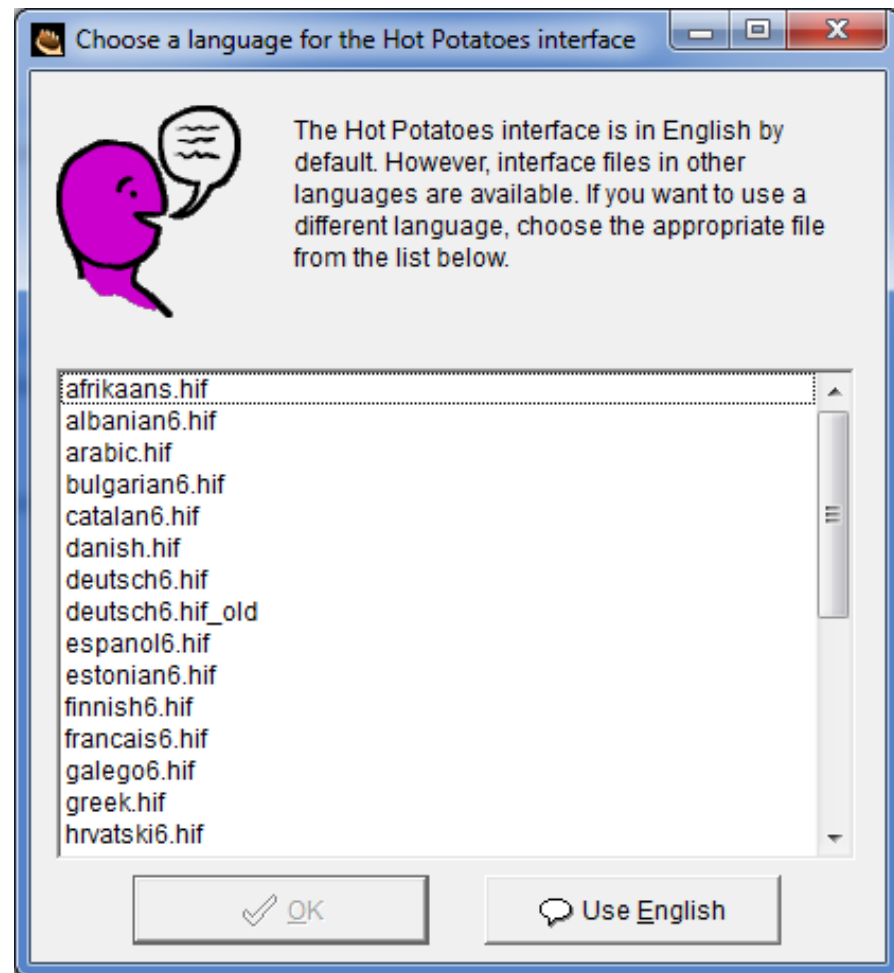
Choose a language for the Hot Potatoes interface

The Hot Potatoes interface is in English by default. However, interface files in other languages are available. If you want to use a different language, choose the appropriate file from the list below.

afrikaans.hif
albanian6.hif
arabic.hif
bulgarian6.hif
catalan6.hif
danish.hif
deutsch6.hif
deutsch6.hif_old
espanol6.hif
estonian6.hif
finnish6.hif
francais6.hif
galego6.hif
greek.hif
hrvatski6.hif

OK

Use English